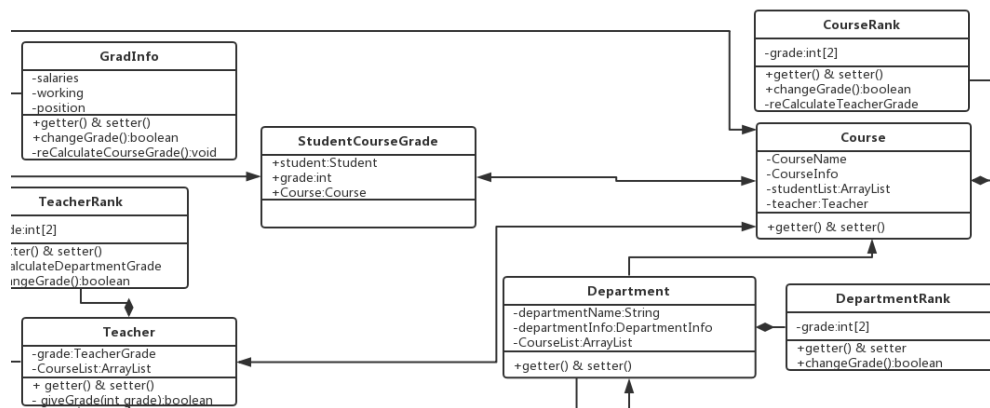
GradInfo
-salaries
-working
-position
+getter() & setter()
+changeGrade():boolean
-reCalculateCourseGrade():void

StudentCourseGrade
+student:Student
+grade:int
+Course:Course

TeacherRank
de:int[2]
ter() & setter()
alculateDepartmentGrade
angeGrade():boolean

Teacher
-grade:TeacherGrade
-CourseList:ArrayList
+ getter() & setter()
- giveGrade(int grade):boolean

CourseRank
-grade:int[2]
+getter() & setter()
+changeGrade():boolean
-reCalculateTeacherGrade

Course
-CourseName
-CourseInfo
-studentList:ArrayList
-teacher:Teacher
+getter() & setter()

Department
-departmentName:String
-departmentInfo:DepartmentInfo
-CourseList:ArrayList
+getter() & setter()

DepartmentRank
-grade:int[2]
+getter() & setter
+changeGrade():boolean